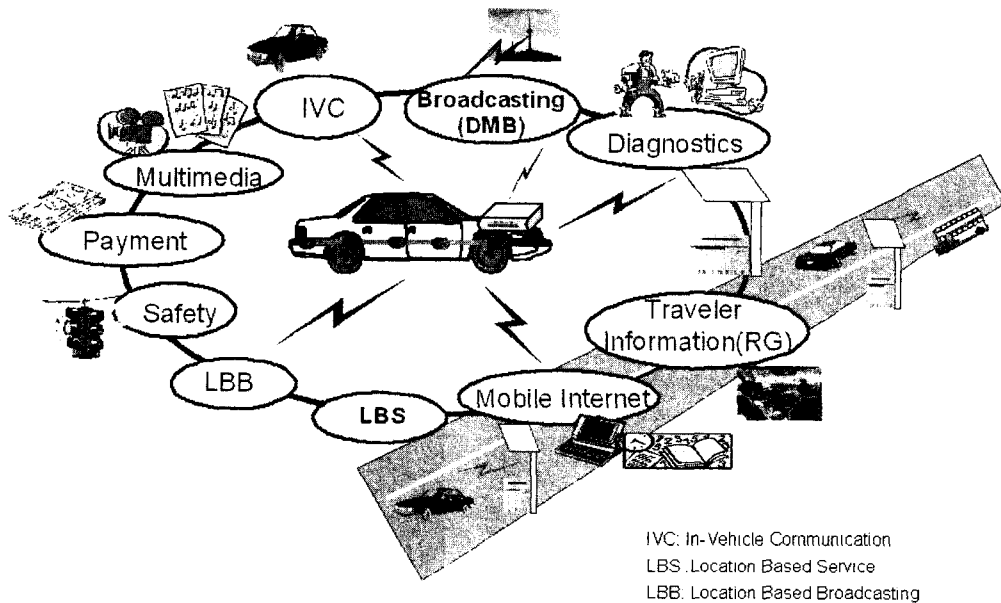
IVC

Broadcasting (DMB)

Diagnostics

Multimedia

Payment

Safety

Traveler Information(RG)

LBB

LBS

Mobile Internet

IVC: In-Vehicle Communication
LBS .Location Based Service
LBB. Location Based Broadcasting